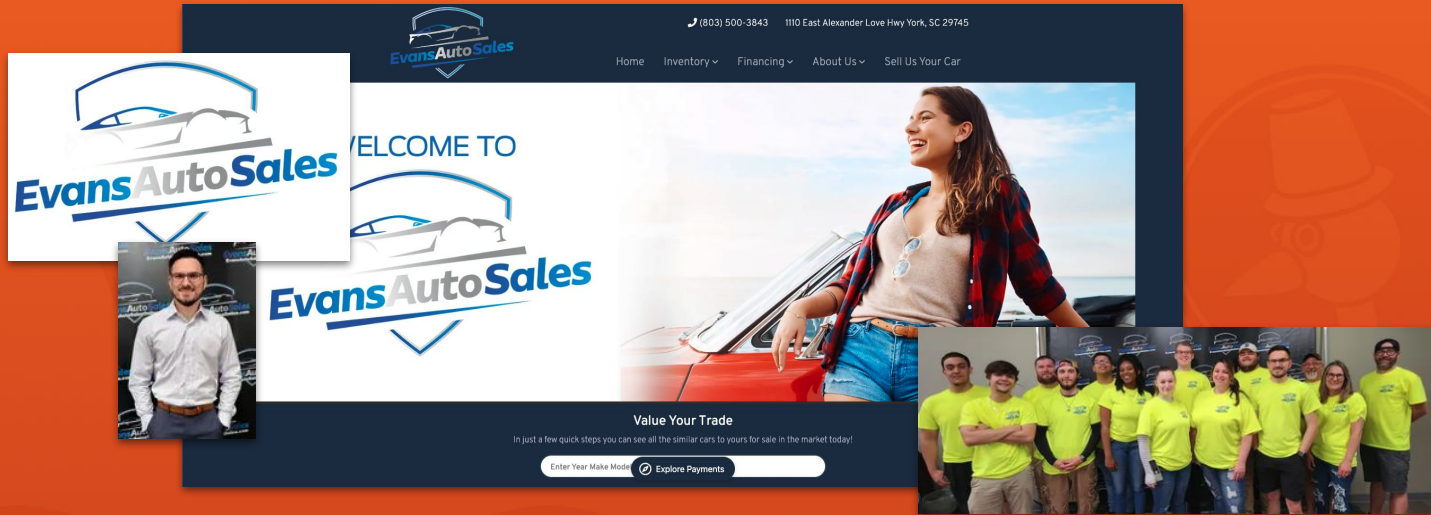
EvansAutoSales

(803) 500-3843 1110 East Alexander Love Hwy York, SC 29745

Home Inventory Financing About Us Sell Us Your Car

EvansAutoSales

WELCOME TO

EvansAutoSales

Value Your Trade

In just a few quick steps you can see all the similar cars to yours for sale in the market today!

Enter Year Make Model

Explore Payments